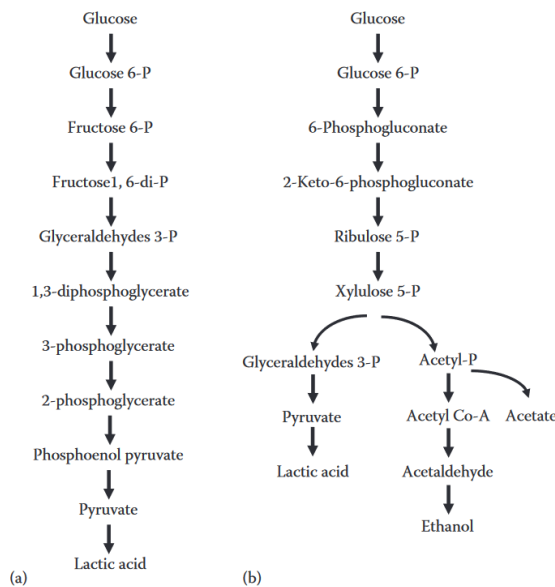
Glucose

Glucose 6-P

Fructose 6-P

Fructose1, 6-di-P

Glyceraldehydes 3-P

1,3-diphosphoglycerate

3-phosphoglycerate

2-phosphoglycerate

Phosphoenol pyruvate

Pyruvate

Lactic acid

(a)

Glucose

Glucose 6-P

6-Phosphogluconate

2-Keto-6-phosphogluconate

Ribulose 5-P

Xylulose 5-P

Glyceraldehydes 3-P

Pyruvate

Lactic acid

Acetyl-P

Acetyl Co-A

Acetate

Acetaldehyde

Ethanol

(b)